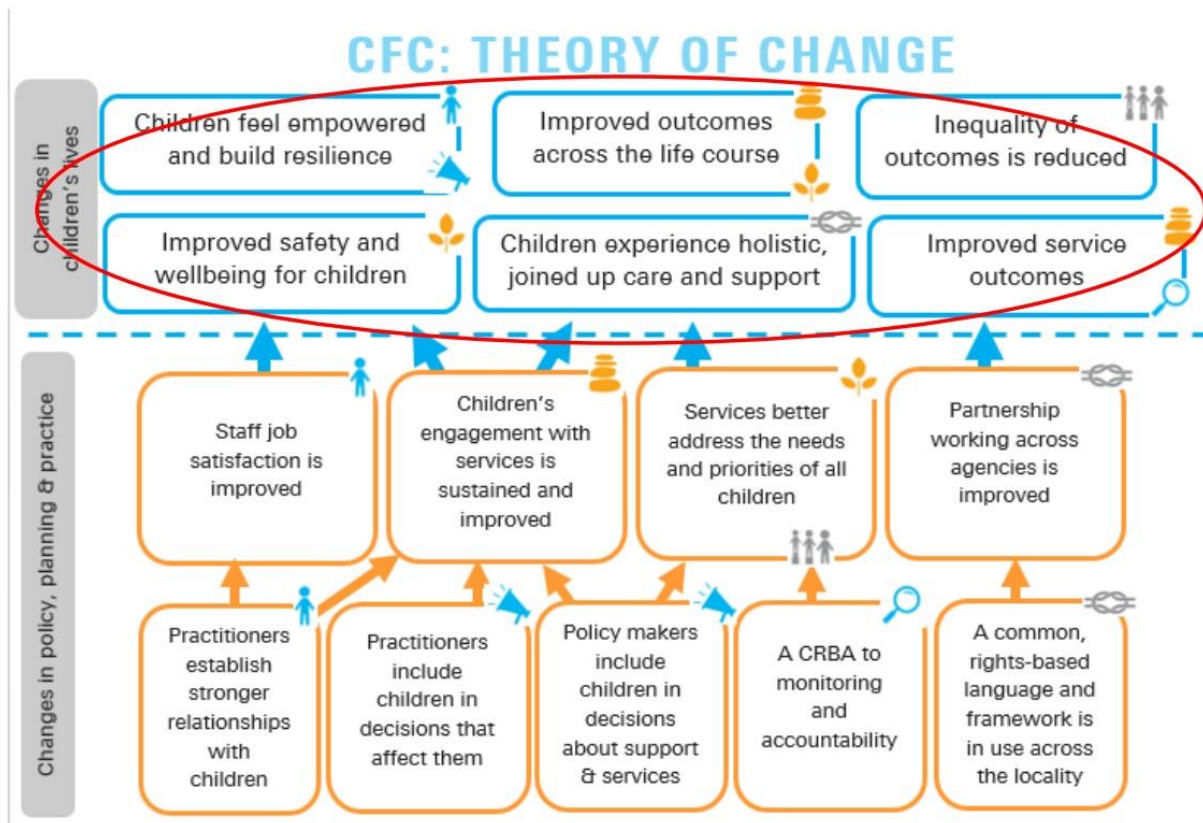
CFC: THEORY OF CHANGE

Changes in children's lives

Children feel empowered and build resilience

Improved outcomes across the life course

Inequality of outcomes is reduced

Improved safety and wellbeing for children

Children experience holistic, joined up care and support

Improved service outcomes

Changes in policy, planning & practice

Staff job satisfaction is improved

Children's engagement with services is sustained and improved

Services better address the needs and priorities of all children

Partnership working across agencies is improved

Practitioners establish stronger relationships with children

Practitioners include children in decisions that affect them

Policy makers include children in decisions about support & services

A CRBA to monitoring and accountability

A common, rights-based language and framework is in use across the locality